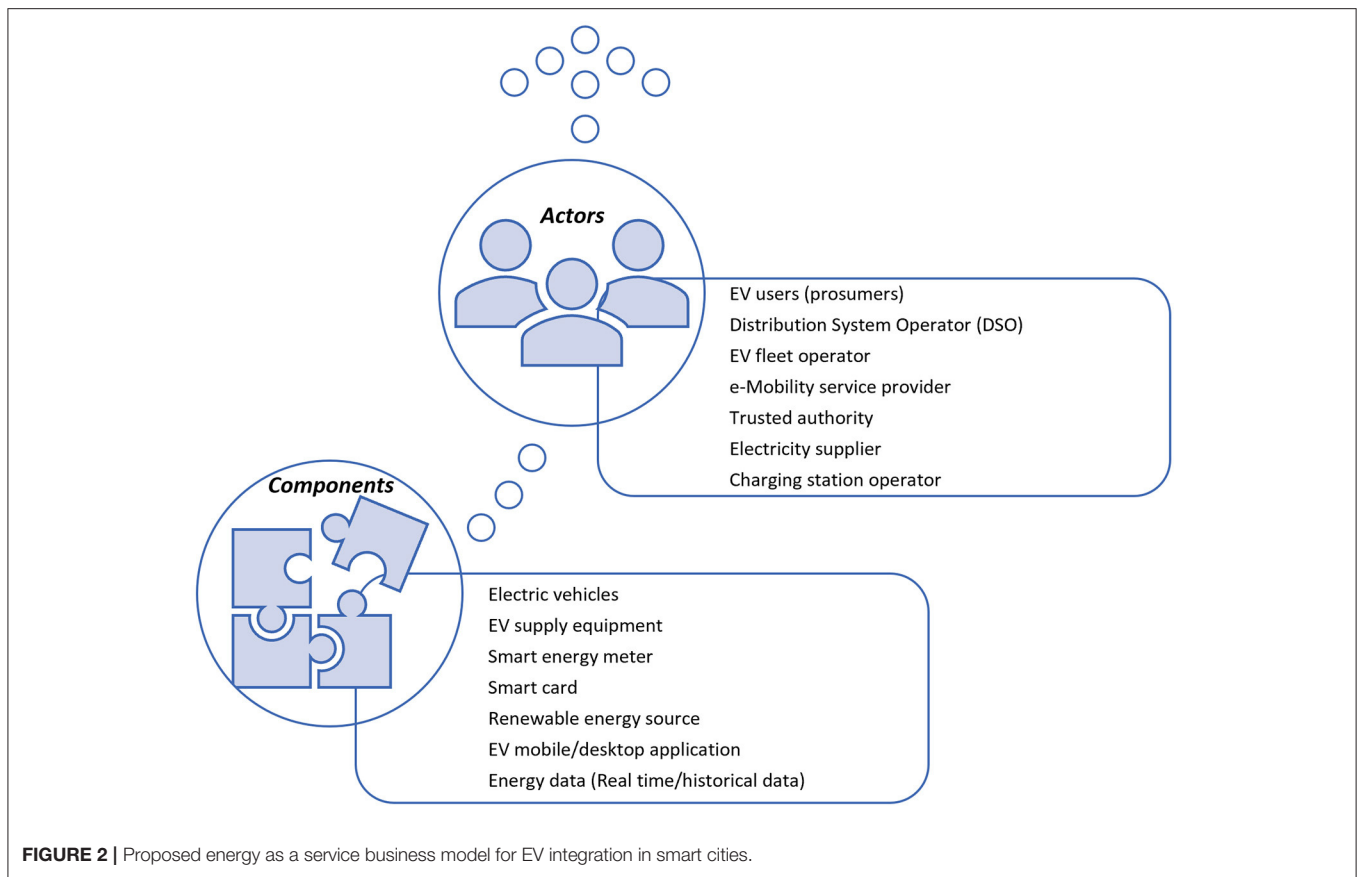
Actors

EV users (prosumers)
Distribution System Operator (DSO)
EV fleet operator
e-Mobility service provider
Trusted authority
Electricity supplier
Charging station operator

Components

Electric vehicles
EV supply equipment
Smart energy meter
Smart card
Renewable energy source
EV mobile/desktop application
Energy data (Real time/historical data)

FIGURE 2 | Proposed energy as a service business model for EV integration in smart cities.